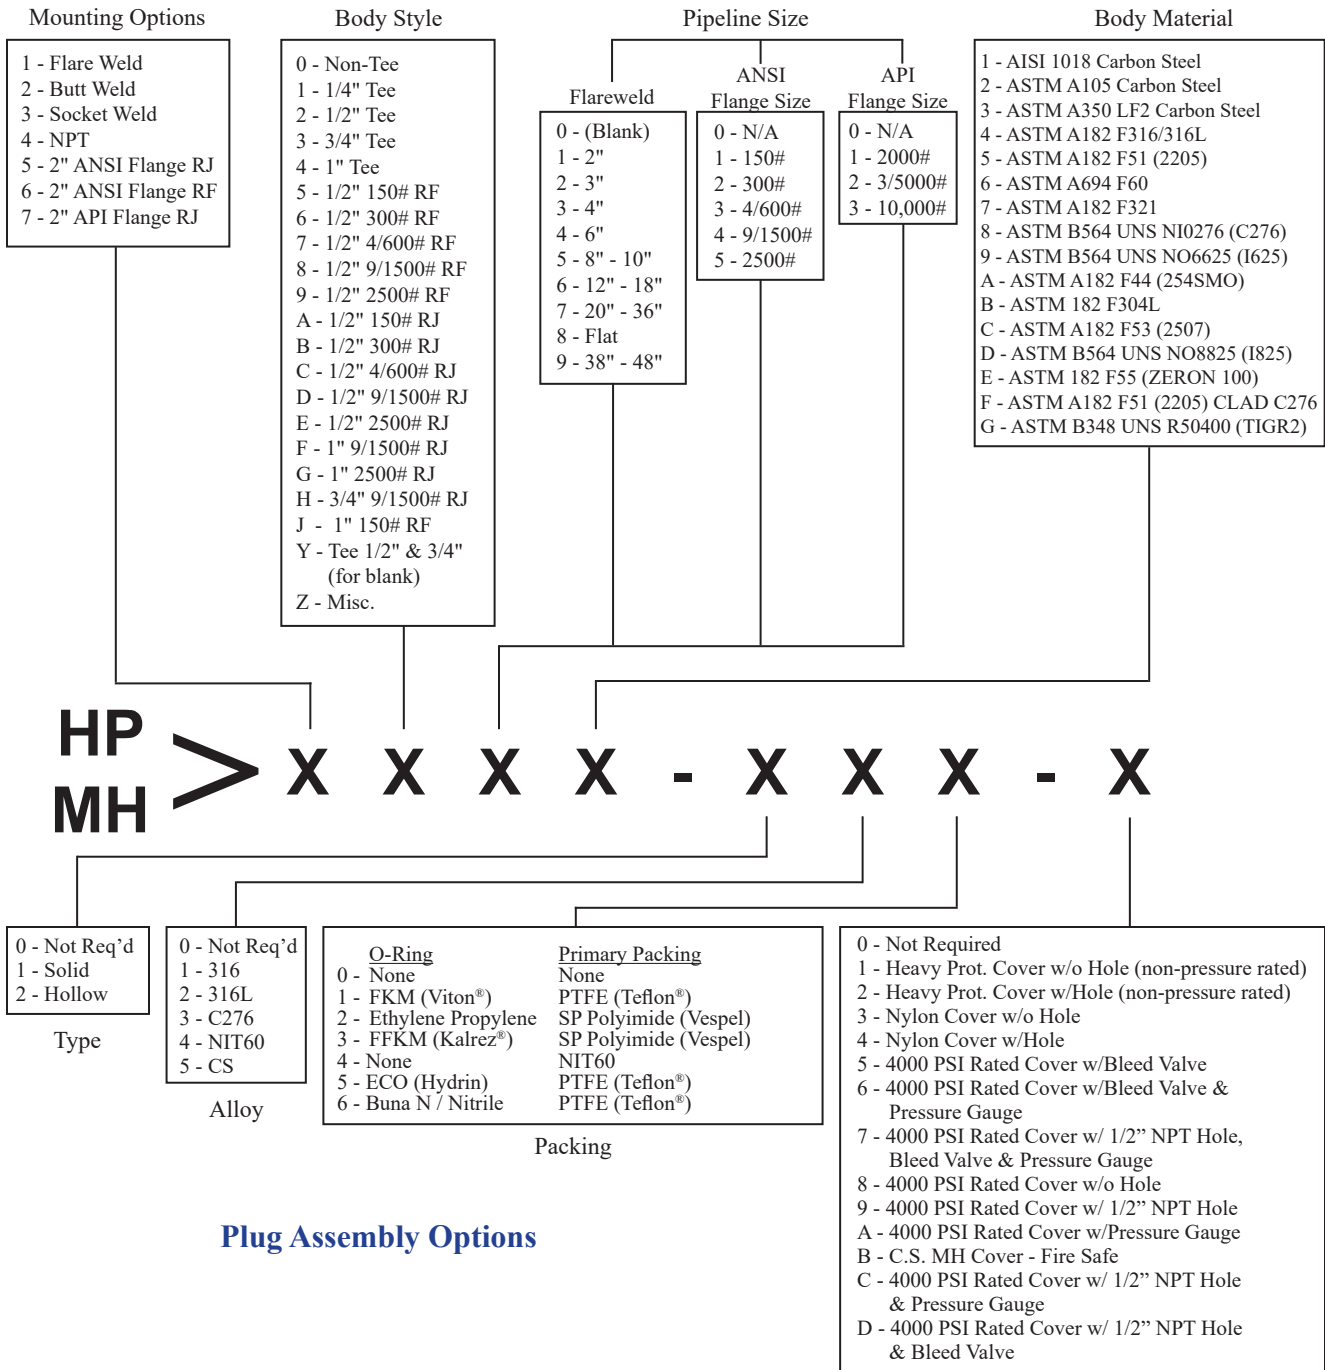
Mounting Options

1 - Flare Weld
2 - Butt Weld
3 - Socket Weld
4 - NPT
5 - 2" ANSI Flange RJ
6 - 2" ANSI Flange RF
7 - 2" API Flange RJ

Body Style

0 - Non-Tee
1 - 1/4" Tee
2 - 1/2" Tee
3 - 3/4" Tee
4 - 1" Tee
5 - 1/2" 150# RF
6 - 1/2" 300# RF
7 - 1/2" 4/600# RF
8 - 1/2" 9/1500# RF
9 - 1/2" 2500# RF
A - 1/2" 150# RJ
B - 1/2" 300# RJ
C - 1/2" 4/600# RJ
D - 1/2" 9/1500# RJ
E - 1/2" 2500# RJ
F - 1" 9/1500# RJ
G - 1" 2500# RJ
H - 3/4" 9/1500# RJ
J - 1" 150# RF
Y - Tee 1/2" & 3/4" (for blank)
Z - Misc.

Pipeline Size

Flareweld

0 - (Blank)
1 - 2"
2 - 3"
3 - 4"
4 - 6"
5 - 8" - 10"
6 - 12" - 18"
7 - 20" - 36"
8 - Flat
9 - 38" - 48"

ANSI Flange Size

0 - N/A
1 - 150#
2 - 300#
3 - 4/600#
4 - 9/1500#
5 - 2500#

API Flange Size

0 - N/A
1 - 2000#
2 - 3/5000#
3 - 10,000#

Body Material

1 - AISI 1018 Carbon Steel
2 - ASTM A105 Carbon Steel
3 - ASTM A350 LF2 Carbon Steel
4 - ASTM A182 F316/316L
5 - ASTM A182 F51 (2205)
6 - ASTM A694 F60
7 - ASTM A182 F321
8 - ASTM B564 UNS NI0276 (C276)
9 - ASTM B564 UNS NO6625 (I625)
A - ASTM A182 F44 (254SMO)
B - ASTM 182 F304L
C - ASTM A182 F53 (2507)
D - ASTM B564 UNS NO8825 (I825)
E - ASTM 182 F55 (ZERON 100)
F - ASTM A182 F51 (2205) CLAD C276
G - ASTM B348 UNS R50400 (TIGR2)

HP
MH
> X X X X - X X X - X

0 - Not Req'd
1 - Solid
2 - Hollow

Type

0 - Not Req'd
1 - 316
2 - 316L
3 - C276
4 - NIT60
5 - CS

Alloy

| O-Ring | Primary Packing |
|---|---|
| 0 - None | None |
| 1 - FKM (Viton®) | PTFE (Teflon®) |
| 2 - Ethylene Propylene | SP Polyimide (Vespel) |
| 3 - FFKM (Kalrez®) | SP Polyimide (Vespel) |
| 4 - None | NIT60 |
| 5 - ECO (Hydrin) | PTFE (Teflon®) |
| 6 - Buna N / Nitrile | PTFE (Teflon®) |

Packing

0 - Not Required
1 - Heavy Prot. Cover w/o Hole (non-pressure rated)
2 - Heavy Prot. Cover w/Hole (non-pressure rated)
3 - Nylon Cover w/o Hole
4 - Nylon Cover w/Hole
5 - 4000 PSI Rated Cover w/Bleed Valve
6 - 4000 PSI Rated Cover w/Bleed Valve & Pressure Gauge
7 - 4000 PSI Rated Cover w/ 1/2" NPT Hole, Bleed Valve & Pressure Gauge
8 - 4000 PSI Rated Cover w/o Hole
9 - 4000 PSI Rated Cover w/ 1/2" NPT Hole
A - 4000 PSI Rated Cover w/Pressure Gauge
B - C.S. MH Cover - Fire Safe
C - 4000 PSI Rated Cover w/ 1/2" NPT Hole & Pressure Gauge
D - 4000 PSI Rated Cover w/ 1/2" NPT Hole & Bleed Valve

Plug Assembly Options